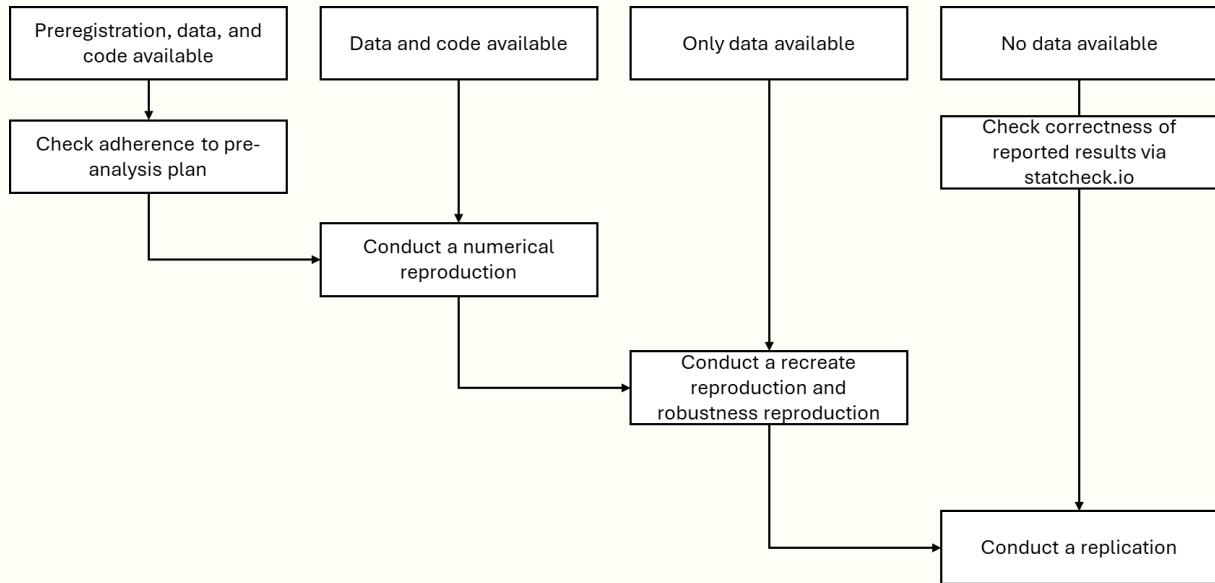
Preregistration, data, and code available

Data and code available

Only data available

No data available

Check adherence to pre-analysis plan

Check correctness of reported results via statcheck.io

Conduct a numerical reproduction

Conduct a recreate reproduction and robustness reproduction

Conduct a replication